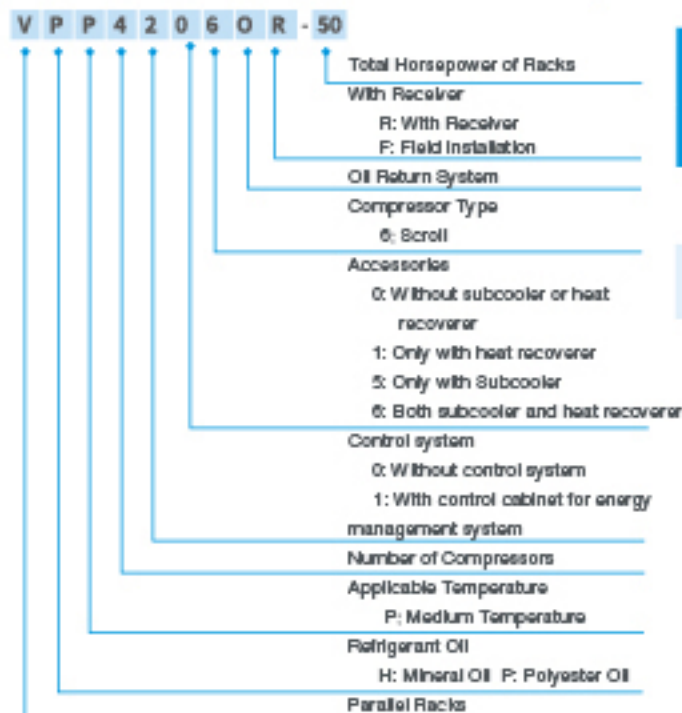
V P P 4 2 0 6 O R - 50

Total Horsepower of Racks

With Receiver

R: With Receiver

F: Field Installation

Oil Return System

Compressor Type

6: Scroll

Accessories

0: Without subcooler or heat recoverer

1: Only with heat recoverer

5: Only with Subcooler

6: Both subcooler and heat recoverer

Control system

0: Without control system

1: With control cabinet for energy management system

Number of Compressors

Applicable Temperature

P: Medium Temperature

Refrigerant Oil

H: Mineral Oil P: Polyester Oil

Parallel Racks